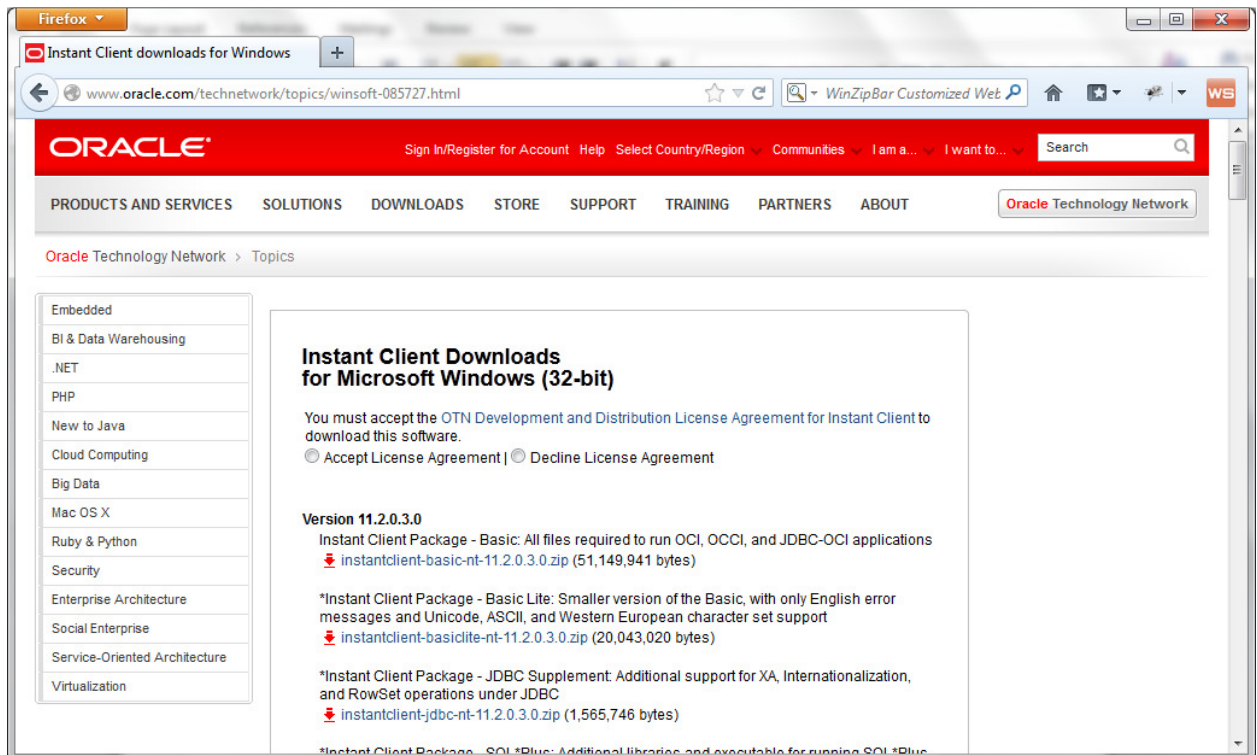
Firefox

Instant Client downloads for Windows

www.oracle.com/technetwork/topics/winsoft-085727.html

WinZipBar Customized Wet

WS

ORACLE

Sign In/Register for Account Help Select Country/Region Communities I am a... I want to...

Search

PRODUCTS AND SERVICES SOLUTIONS DOWNLOADS STORE SUPPORT TRAINING PARTNERS ABOUT

Oracle Technology Network

Oracle Technology Network > Topics

Embedded
BI & Data Warehousing
.NET
PHP
New to Java
Cloud Computing
Big Data
Mac OS X
Ruby & Python
Security
Enterprise Architecture
Social Enterprise
Service-Oriented Architecture
Virtualization

Instant Client Downloads for Microsoft Windows (32-bit)

You must accept the OTN Development and Distribution License Agreement for Instant Client to download this software.

Accept License Agreement | Decline License Agreement

Version 11.2.0.3.0

Instant Client Package - Basic: All files required to run OCI, OCCI, and JDBC-OCI applications
instantclient-basic-nt-11.2.0.3.0.zip (51,149,941 bytes)

*Instant Client Package - Basic Lite: Smaller version of the Basic, with only English error messages and Unicode, ASCII, and Western European character set support
instantclient-basiclite-nt-11.2.0.3.0.zip (20,043,020 bytes)

*Instant Client Package - JDBC Supplement: Additional support for XA, Internationalization, and RowSet operations under JDBC
instantclient-jdbc-nt-11.2.0.3.0.zip (1,565,746 bytes)

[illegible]